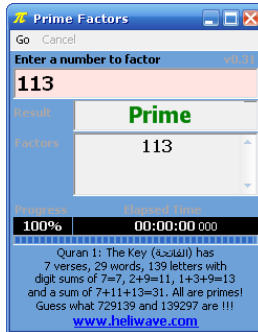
π Prime Factors

Go Cancel

Enter a number to factor v0.31

113

Result Prime

Factors 113

Progress Elapsed Time

100% 00:00:00 000

Quran 1: The Key (الفاتحة) has 7 verses, 29 words, 139 letters with digit sums of 7=7, 2+9=11, 1+3+9=13 and a sum of 7+11+13=31. All are primes! Guess what 729139 and 139297 are !!!

www.heliwave.com